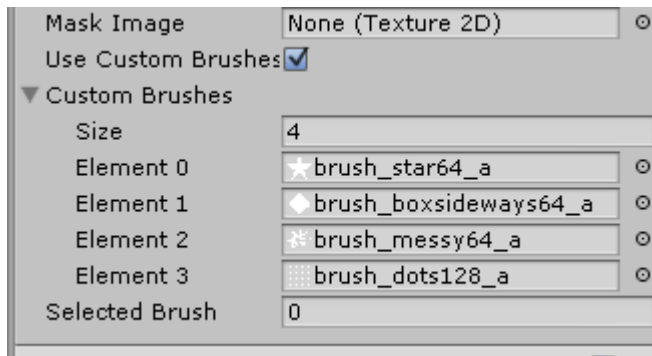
Mask Image | None (Texture 2D)
Use Custom Brushes
Custom Brushes
Size | 4
Element 0 | brush_star64_a
Element 1 | brush_boxsideways64_a
Element 2 | brush_messy64_a
Element 3 | brush_dots128_a
Selected Brush | 0